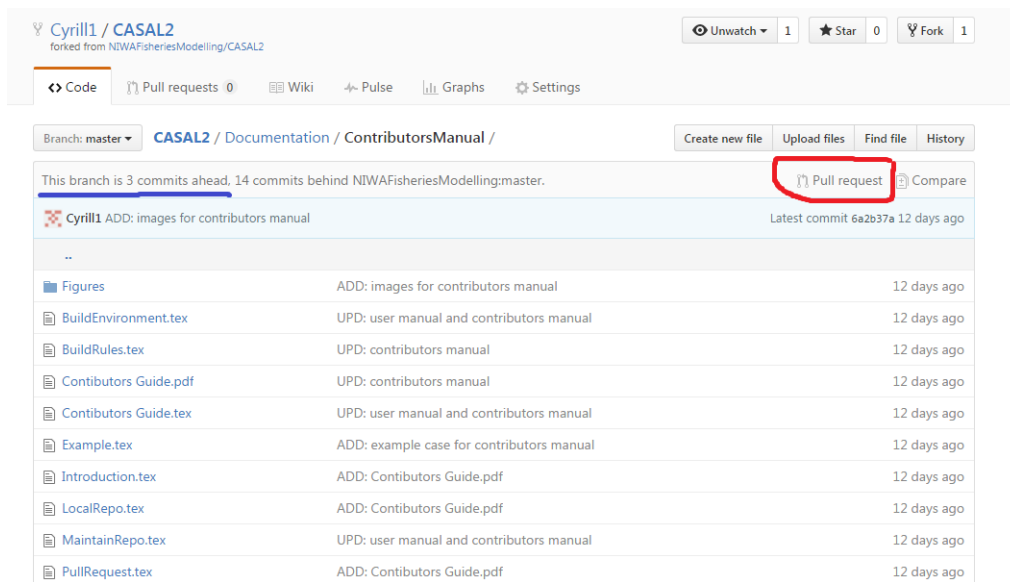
Cyrill1 / CASAL2
forked from NIWAFisheriesModelling/CASAL2

Unwatch 1 Star 0 Fork 1

Code Pull requests 0 Wiki Pulse Graphs Settings

Branch: master CASAL2 / Documentation / ContributorsManual /

Create new file Upload files Find file History

This branch is 3 commits ahead, 14 commits behind NIWAFisheriesModelling:master.

Pull request Compare

Cyrill1 ADD: images for contributors manual Latest commit 6a2b37a 12 days ago

..

| | | |
|---|---|---|
| Figures | ADD: images for contributors manual | 12 days ago |
| BuildEnvironment.tex | UPD: user manual and contributors manual | 12 days ago |
| BuildRules.tex | UPD: contributors manual | 12 days ago |
| Contibutors Guide.pdf | UPD: contributors manual | 12 days ago |
| Contibutors Guide.tex | UPD: user manual and contributors manual | 12 days ago |
| Example.tex | ADD: example case for contributors manual | 12 days ago |
| Introduction.tex | ADD: Contibutors Guide.pdf | 12 days ago |
| LocalRepo.tex | ADD: Contibutors Guide.pdf | 12 days ago |
| MaintainRepo.tex | UPD: user manual and contributors manual | 12 days ago |
| PullRequest.tex | ADD: Contibutors Guide.pdf | 12 days ago |